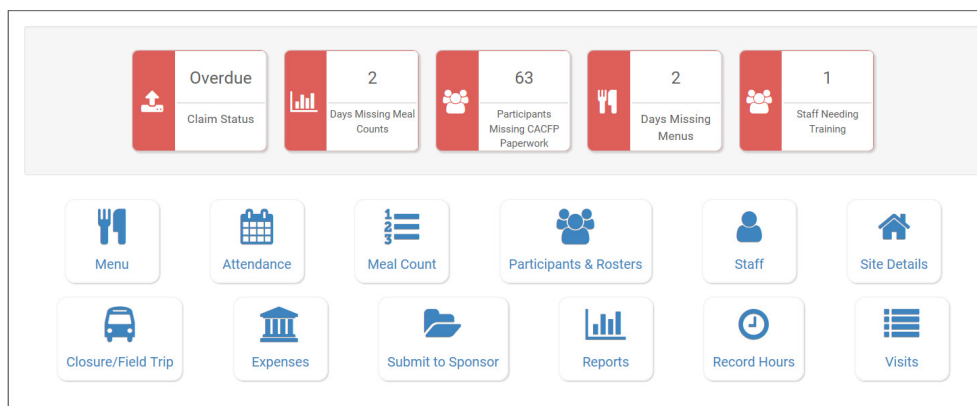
Overdue
Claim Status

2
Days Missing Meal Counts

63
Participants Missing CACFP Paperwork

2
Days Missing Menus

1
Staff Needing Training

Menu
Attendance
Meal Count
Participants & Rosters
Staff
Site Details

Closure/Field Trip
Expenses
Submit to Sponsor
Reports
Record Hours
Visits